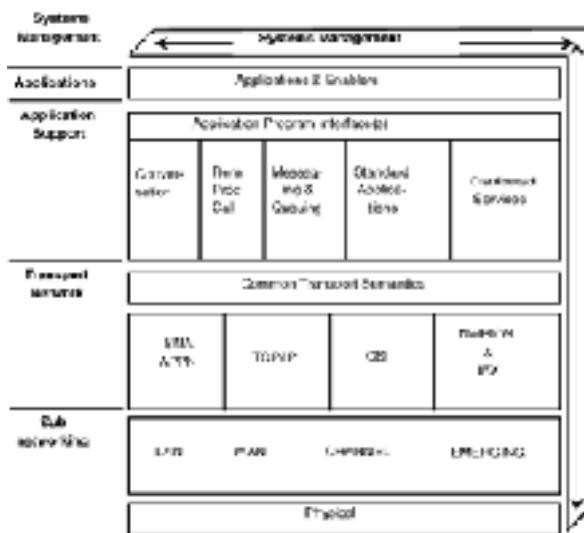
Systems Management

Systems Management

Applications

Applications & Enablers

Application Support

Application Program Interface(s)

Conversation

Remote Procedure Call

Messaging & Queuing

Standard Applications

Distributed Services

Transport Networks

Common Transport Semantics

SNA APPN

TCP/IP

OSI

NetBIOS & IPX

Subnetworking

LAN

WAN

CHANNEL

EMERGING

Physical